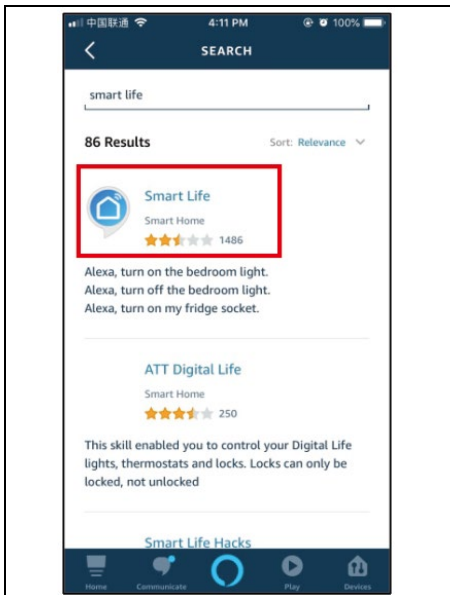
中国联通 4:11 PM 100%

SEARCH

smart life

86 Results

Sort: Relevance

Smart Life
Smart Home
1486

Alexa, turn on the bedroom light.
Alexa, turn off the bedroom light.
Alexa, turn on my fridge socket.

ATT Digital Life
Smart Home
250

This skill enabled you to control your Digital Life lights, thermostats and locks. Locks can only be locked, not unlocked

Smart Life Hacks

Home Communicate Play Devices